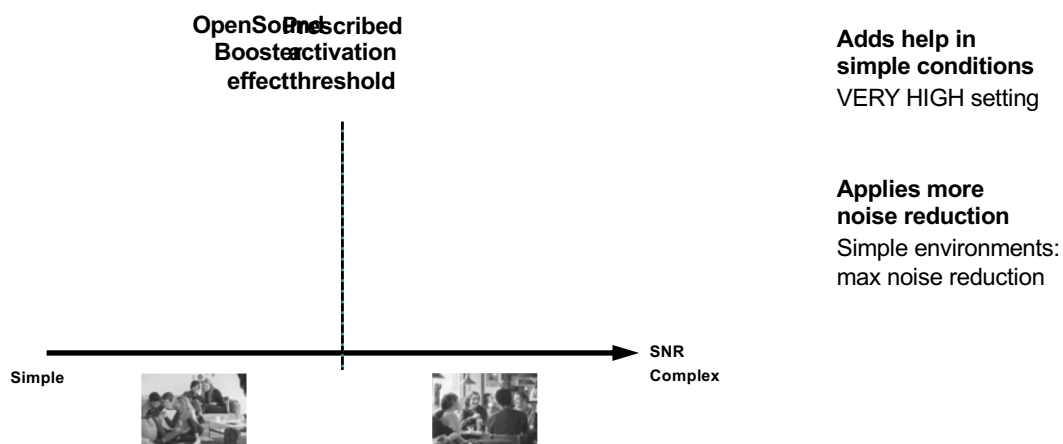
OpenSound Booster effect

Prescribed activation threshold

**Adds help in simple conditions**
VERY HIGH setting

**Applies more noise reduction**
Simple environments: max noise reduction

SNR

Simple

Complex